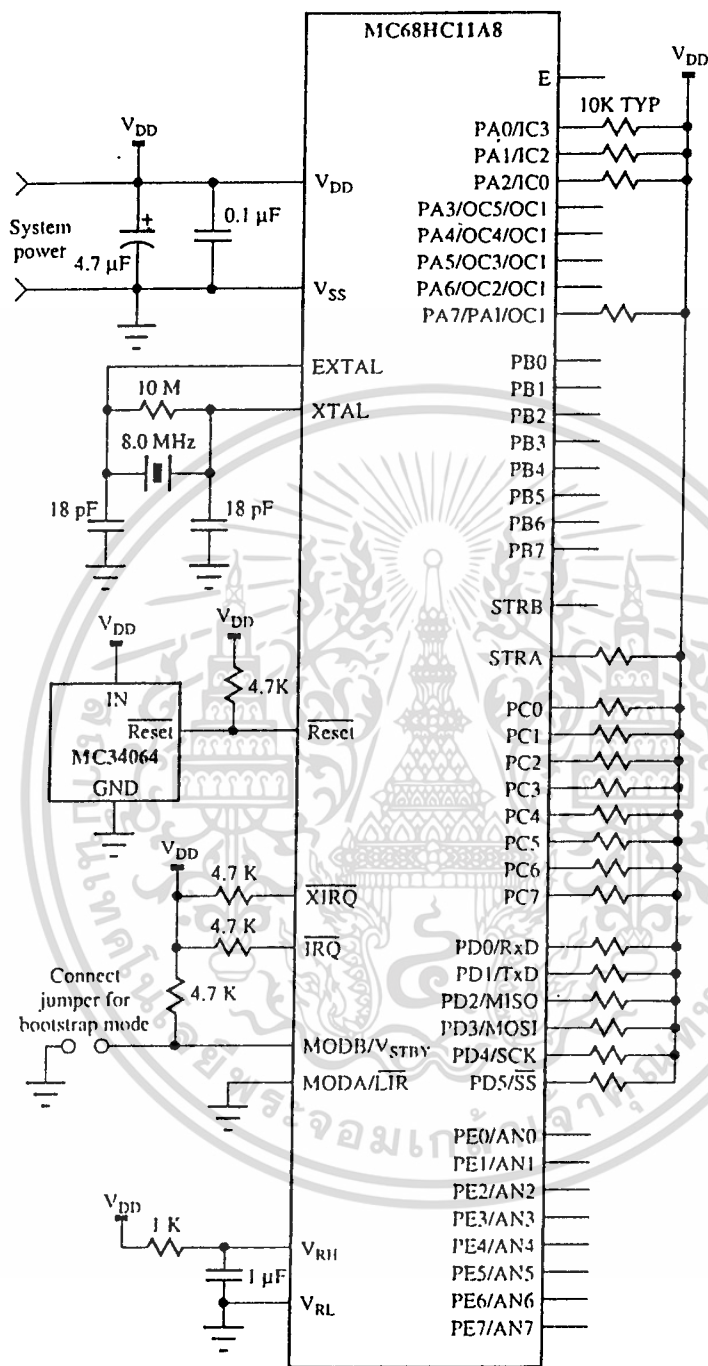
MC68HC11A8

$V_{DD}$
System power
4.7 µF
0.1 µF
$V_{DD}$
$V_{SS}$
EXTAL
10 M
XTAL
8.0 MHz
18 pF
18 pF
$V_{DD}$
IN
$\overline{Reset}$
MC34064
GND
$V_{DD}$
4.7K
$\overline{Reset}$
$V_{DD}$
4.7 K
$\overline{XIRQ}$
4.7 K
$\overline{IRQ}$
4.7 K
Connect jumper for bootstrap mode
MODB/$V_{STBY}$
MODA/$\overline{LIR}$
$V_{DD}$
1 K
$V_{RH}$
1 µF
$V_{RL}$

E
$V_{DD}$
10K TYP
PA0/IC3
PA1/IC2
PA2/IC0
PA3/OC5/OC1
PA4/OC4/OC1
PA5/OC3/OC1
PA6/OC2/OC1
PA7/PAI/OC1
PB0
PB1
PB2
PB3
PB4
PB5
PB6
PB7
STRB
STRA
PC0
PC1
PC2
PC3
PC4
PC5
PC6
PC7
PD0/RxD
PD1/TxD
PD2/MISO
PD3/MOSI
PD4/SCK
PD5/$\overline{SS}$
PE0/AN0
PE1/AN1
PE2/AN2
PE3/AN3
PE4/AN4
PE5/AN5
PE6/AN6
PE7/AN7